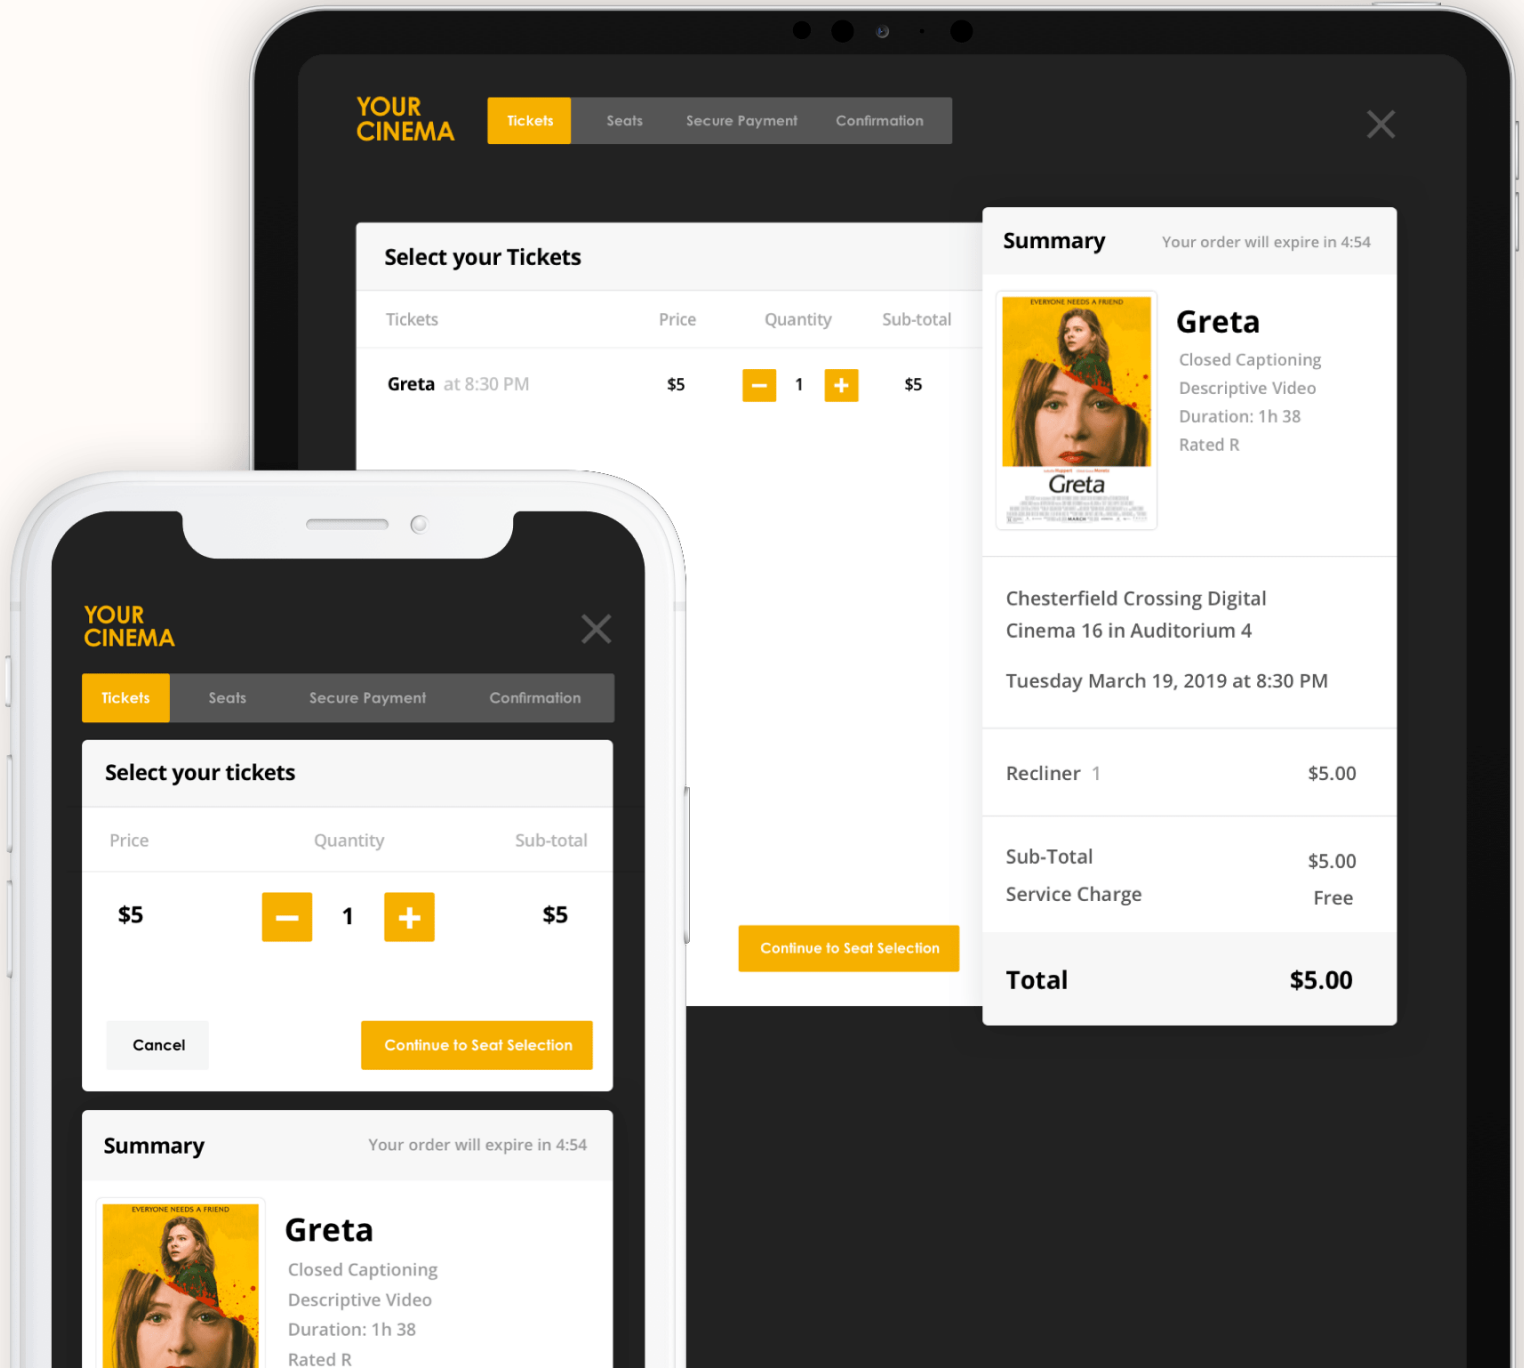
YOUR CINEMA

Tickets Seats Secure Payment Confirmation

Select your Tickets

| Tickets | Price | Quantity | Sub-total |
|---|---|---|---|
| Greta at 8:30 PM | $5 | 1 | $5 |

Continue to Seat Selection

Summary Your order will expire in 4:54

EVERYONE NEEDS A FRIEND
Greta

Greta
Closed Captioning
Descriptive Video
Duration: 1h 38
Rated R

Chesterfield Crossing Digital Cinema 16 in Auditorium 4

Tuesday March 19, 2019 at 8:30 PM

Recliner 1 $5.00

Sub-Total $5.00
Service Charge Free

Total $5.00

YOUR CINEMA

Tickets Seats Secure Payment Confirmation

Select your tickets

| Price | Quantity | Sub-total |
|---|---|---|
| $5 | 1 | $5 |

Cancel Continue to Seat Selection

Summary Your order will expire in 4:54

EVERYONE NEEDS A FRIEND

Greta
Closed Captioning
Descriptive Video
Duration: 1h 38
Rated R